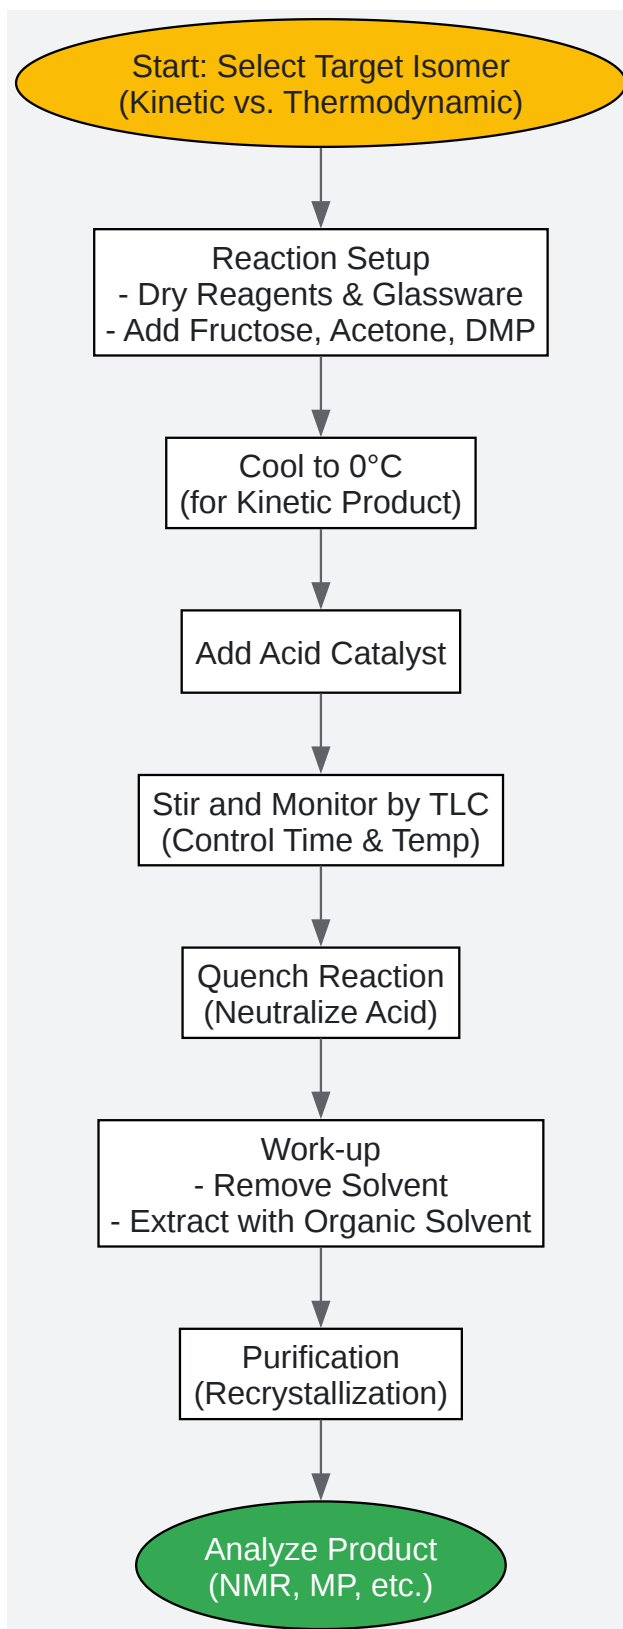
Start: Select Target Isomer
(Kinetic vs. Thermodynamic)

Reaction Setup
- Dry Reagents & Glassware
- Add Fructose, Acetone, DMP

Cool to 0°C
(for Kinetic Product)

Add Acid Catalyst

Stir and Monitor by TLC
(Control Time & Temp)

Quench Reaction
(Neutralize Acid)

Work-up
- Remove Solvent
- Extract with Organic Solvent

Purification
(Recrystallization)

Analyze Product
(NMR, MP, etc.)